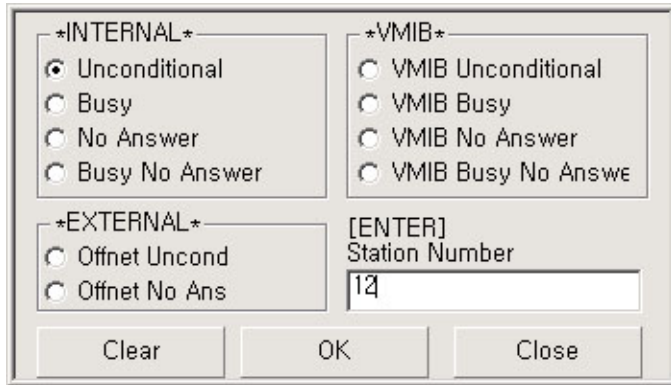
*INTERNAL*
Unconditional
Busy
No Answer
Busy No Answer

*VMIB*
VMIB Unconditional
VMIB Busy
VMIB No Answer
VMIB Busy No Answe

*EXTERNAL*
Offnet Uncond
Offnet No Ans

[ENTER]
Station Number
12

Clear
OK
Close